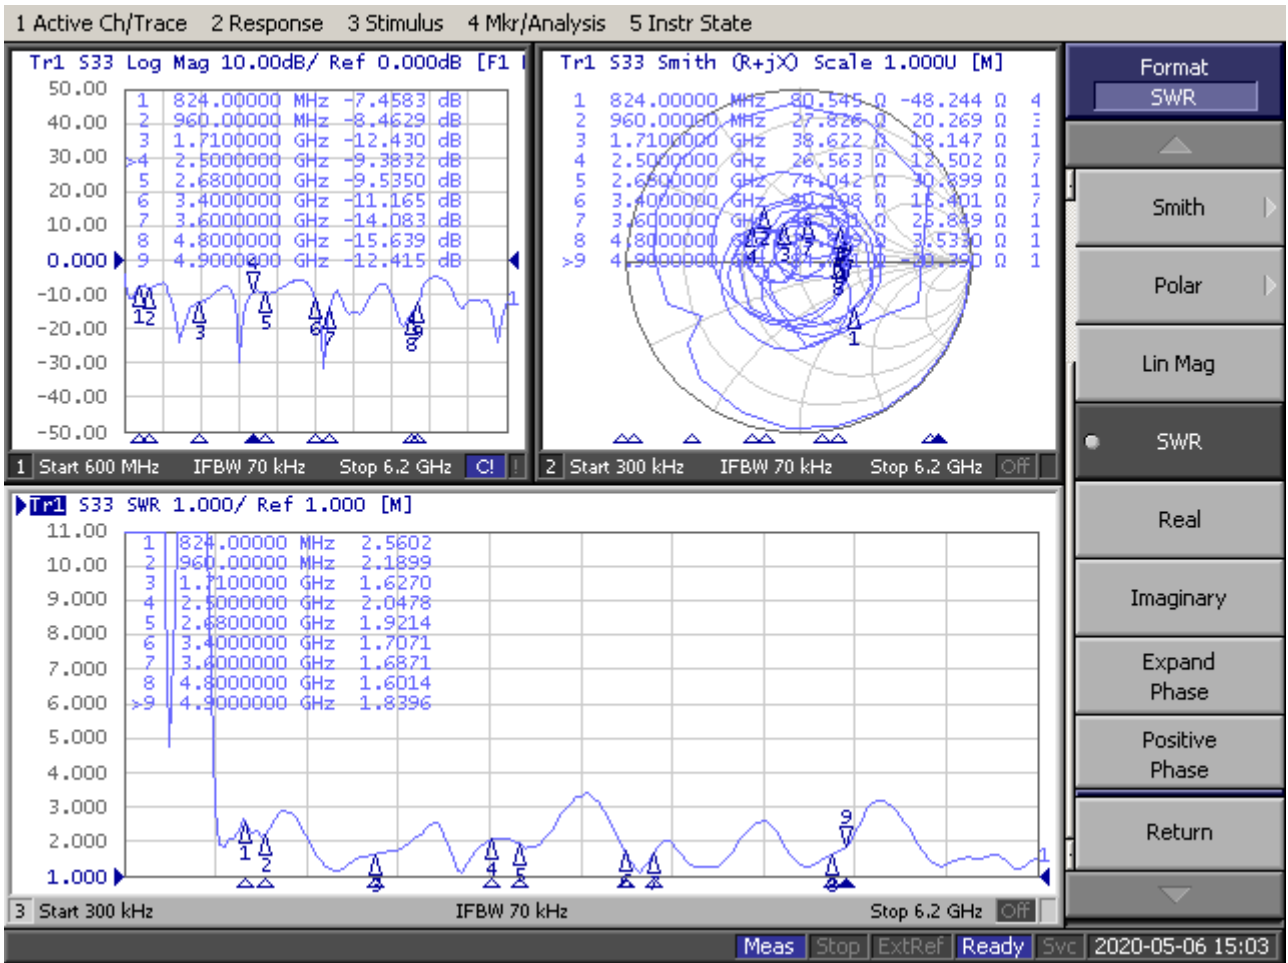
1 Active Ch/Trace 2 Response 3 Stimulus 4 Mkr/Analysis 5 Instr State

Tr1 S33 Log Mag 10.00dB/ Ref 0.000dB [F1

50.00
40.00
30.00
20.00
10.00
0.000
-10.00
-20.00
-30.00
-40.00
-50.00

1 824.00000 MHz -7.4583 dB
2 960.00000 MHz -8.4629 dB
3 1.7100000 GHz -12.430 dB
>4 2.5000000 GHz -9.3832 dB
5 2.6800000 GHz -9.5350 dB
6 3.4000000 GHz -11.165 dB
7 3.6000000 GHz -14.083 dB
8 4.8000000 GHz -15.639 dB
9 4.9000000 GHz -12.415 dB

1 Start 600 MHz IFBW 70 kHz Stop 6.2 GHz C!

Tr1 S33 Smith (R+jX) Scale 1.000U [M]

1 824.00000 MHz 80.545 Ω -48.244 Ω 4
2 960.00000 MHz 27.826 Ω 20.269 Ω 3
3 1.7100000 GHz 38.622 Ω 18.147 Ω 1
4 2.5000000 GHz 26.563 Ω 12.502 Ω 7
5 2.6800000 GHz 74.042 Ω 30.899 Ω 1
6 3.4000000 GHz 40.198 Ω 15.401 Ω 7
7 3.6000000 GHz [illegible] Ω 25.849 Ω 1
8 4.8000000 GHz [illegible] Ω 3.5330 Ω 1
>9 4.9000000 GHz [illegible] Ω -30.390 Ω 1

2 Start 300 kHz IFBW 70 kHz Stop 6.2 GHz Off

Format
SWR
Smith
Polar
Lin Mag
SWR
Real
Imaginary
Expand Phase
Positive Phase
Return

Tr1 S33 SWR 1.000/ Ref 1.000 [M]

11.00
10.00
9.000
8.000
7.000
6.000
5.000
4.000
3.000
2.000
1.000

1 824.00000 MHz 2.5602
2 960.00000 MHz 2.1899
3 1.7100000 GHz 1.6270
4 2.5000000 GHz 2.0478
5 2.6800000 GHz 1.9214
6 3.4000000 GHz 1.7071
7 3.6000000 GHz 1.6871
8 4.8000000 GHz 1.6014
>9 4.9000000 GHz 1.8396

3 Start 300 kHz IFBW 70 kHz Stop 6.2 GHz Off

Meas Stop ExtRef Ready Svc 2020-05-06 15:03